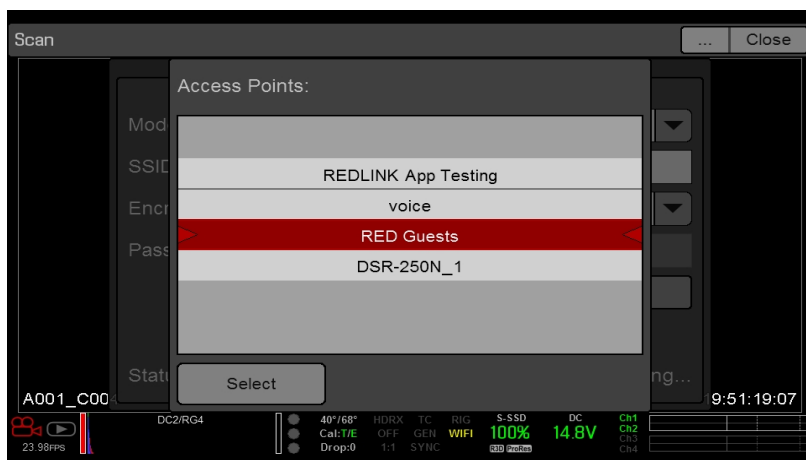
Scan
...
Close

Access Points:

Mod
SSID
Encr
Pass

REDLINK App Testing
voice
RED Guests
DSR-250N_1

Statu
Select
ng...

A001_C00
9:51:19:07

23.98FPS
DC2/RG4
40°/68°
Cal:T/E
Drop:0
HDRX
OFF
1:1
TC
GEN
SYNC
RIG
WIFI
S-SSD
100%
R3D ProRes
DC
14.8V
Ch1
Ch2
Ch3
Ch4